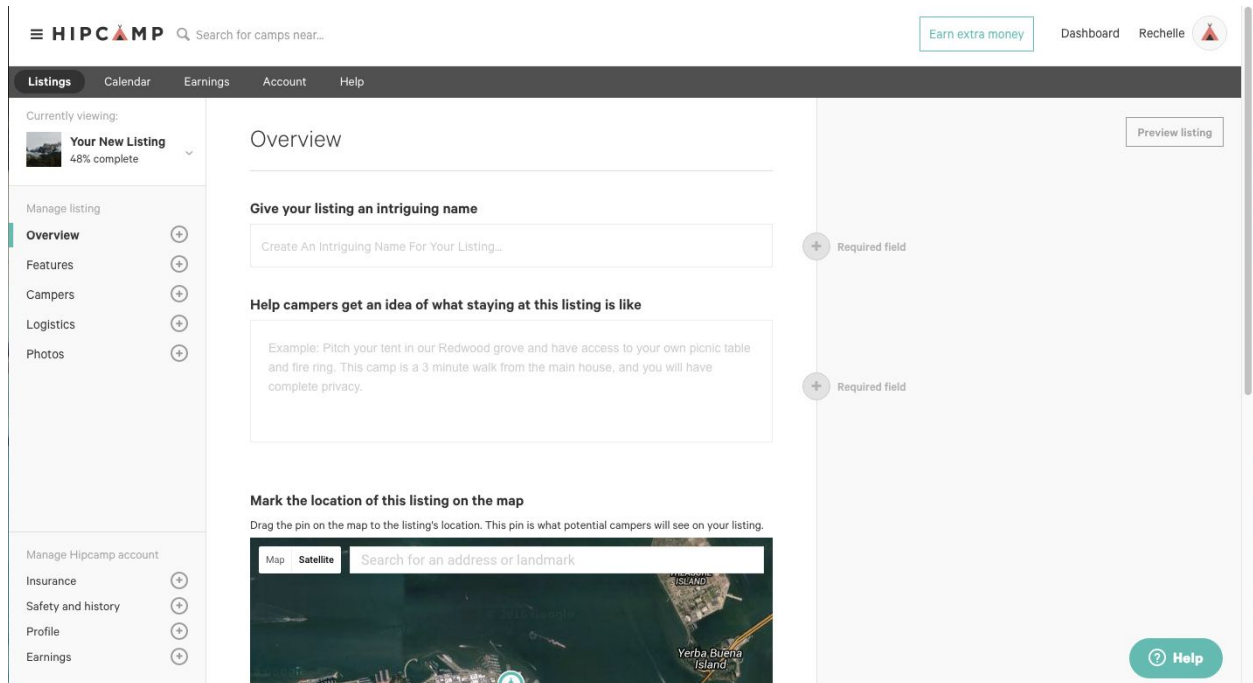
HIPCAMP Search for camps near...

Earn extra money Dashboard Rechelle

Listings Calendar Earnings Account Help

Currently viewing:
Your New Listing
48% complete

Manage listing
Overview
Features
Campers
Logistics
Photos

Manage Hipcamp account
Insurance
Safety and history
Profile
Earnings

Overview

Preview listing

Give your listing an intriguing name

Create An Intriguing Name For Your Listing...

Required field

Help campers get an idea of what staying at this listing is like

Example: Pitch your tent in our Redwood grove and have access to your own picnic table and fire ring. This camp is a 3 minute walk from the main house, and you will have complete privacy.

Required field

Mark the location of this listing on the map

Drag the pin on the map to the listing's location. This pin is what potential campers will see on your listing.

Map Satellite Search for an address or landmark

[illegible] ISLAND

Yerba Buena Island

Help